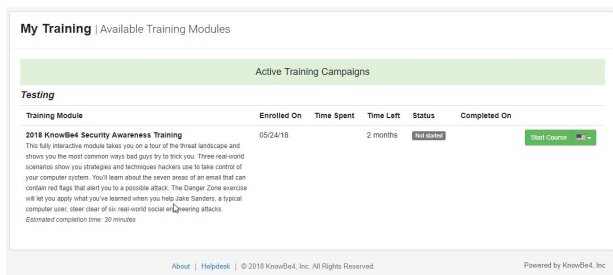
My Training | Available Training Modules

Active Training Campaigns

Testing

| Training Module | Enrolled On | Time Spent | Time Left | Status | Completed On | |
|---|---|---|---|---|---|---|
| 2018 KnowBe4 Security Awareness Training<br>This fully interactive module takes you on a tour of the threat landscape and shows you the most common ways bad guys try to trick you. Three real-world scenarios show you strategies and techniques hackers use to take control of your computer system. You'll learn about the seven areas of an email that can contain red flags that alert you to a possible attack. The Danger Zone exercise will let you apply what you've learned when you help Jake Sanders, a typical computer user, steer clear of six real-world social engineering attacks.<br>Estimated completion time: 30 minutes | 05/24/18 | | 2 months | Not started | | Start Course |

About | Helpdesk | © 2018 KnowBe4, Inc. All Rights Reserved.

Powered by KnowBe4, Inc